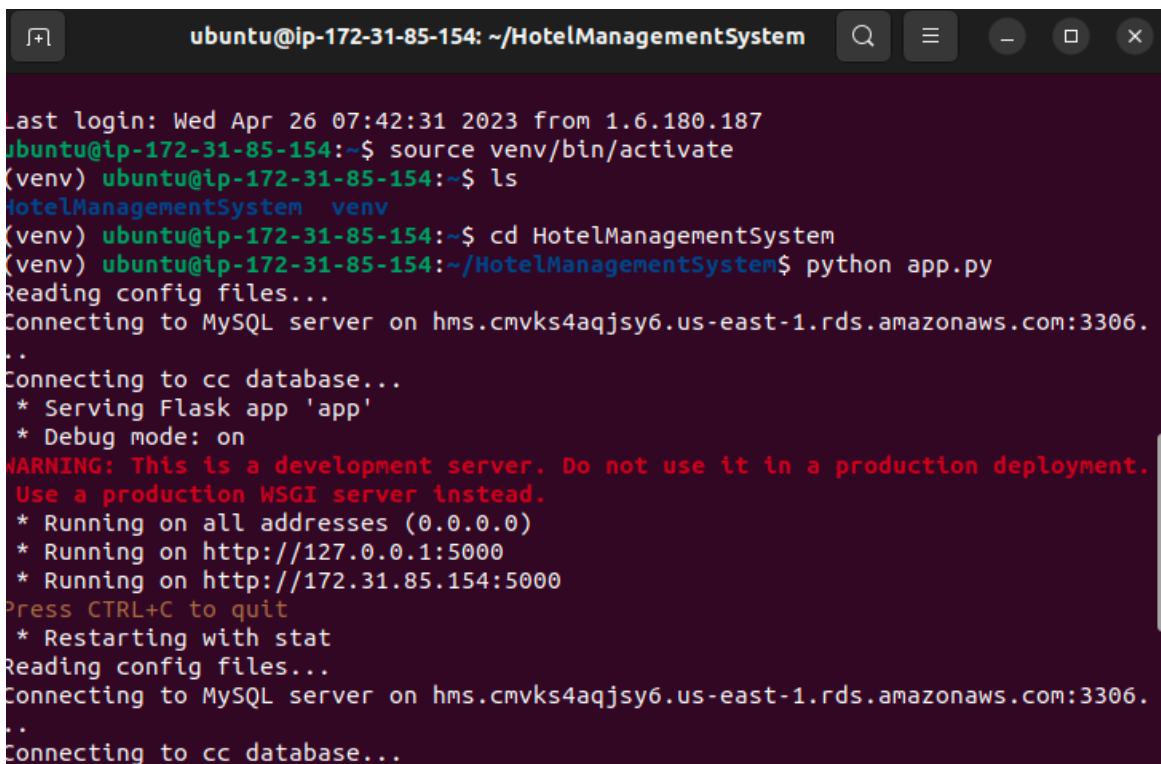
ubuntu@ip-172-31-85-154: ~/HotelManagementSystem

Last login: Wed Apr 26 07:42:31 2023 from 1.6.180.187
ubuntu@ip-172-31-85-154:~$ source venv/bin/activate
(venv) ubuntu@ip-172-31-85-154:~$ ls
HotelManagementSystem  venv
(venv) ubuntu@ip-172-31-85-154:~$ cd HotelManagementSystem
(venv) ubuntu@ip-172-31-85-154:~/HotelManagementSystem$ python app.py
Reading config files...
Connecting to MySQL server on hms.cmvks4aqjsy6.us-east-1.rds.amazonaws.com:3306...
Connecting to cc database...
 * Serving Flask app 'app'
 * Debug mode: on
WARNING: This is a development server. Do not use it in a production deployment. Use a production WSGI server instead.
 * Running on all addresses (0.0.0.0)
 * Running on http://127.0.0.1:5000
 * Running on http://172.31.85.154:5000
Press CTRL+C to quit
 * Restarting with stat
Reading config files...
Connecting to MySQL server on hms.cmvks4aqjsy6.us-east-1.rds.amazonaws.com:3306...
Connecting to cc database...